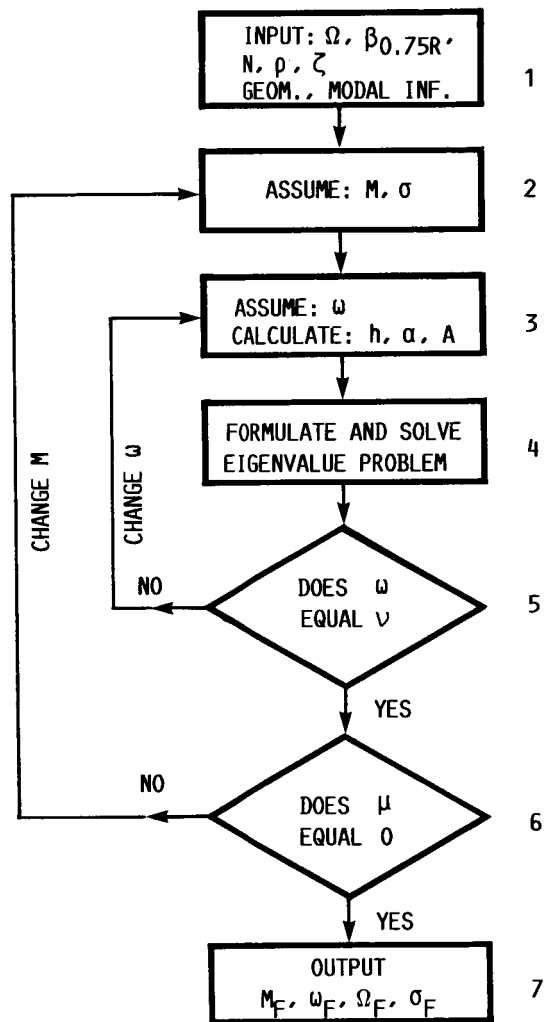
INPUT: $\Omega$, $\beta_{0.75R}$, N, $\rho$, $\zeta$
GEOM., MODAL INF.

1

ASSUME: M, $\sigma$

2

ASSUME: $\omega$
CALCULATE: h, $\alpha$, A

3

FORMULATE AND SOLVE EIGENVALUE PROBLEM

4

CHANGE M

CHANGE $\omega$

NO

DOES $\omega$ EQUAL $\nu$

5

YES

NO

DOES $\mu$ EQUAL 0

6

YES

OUTPUT
$M_F$, $\omega_F$, $\Omega_F$, $\sigma_F$

7